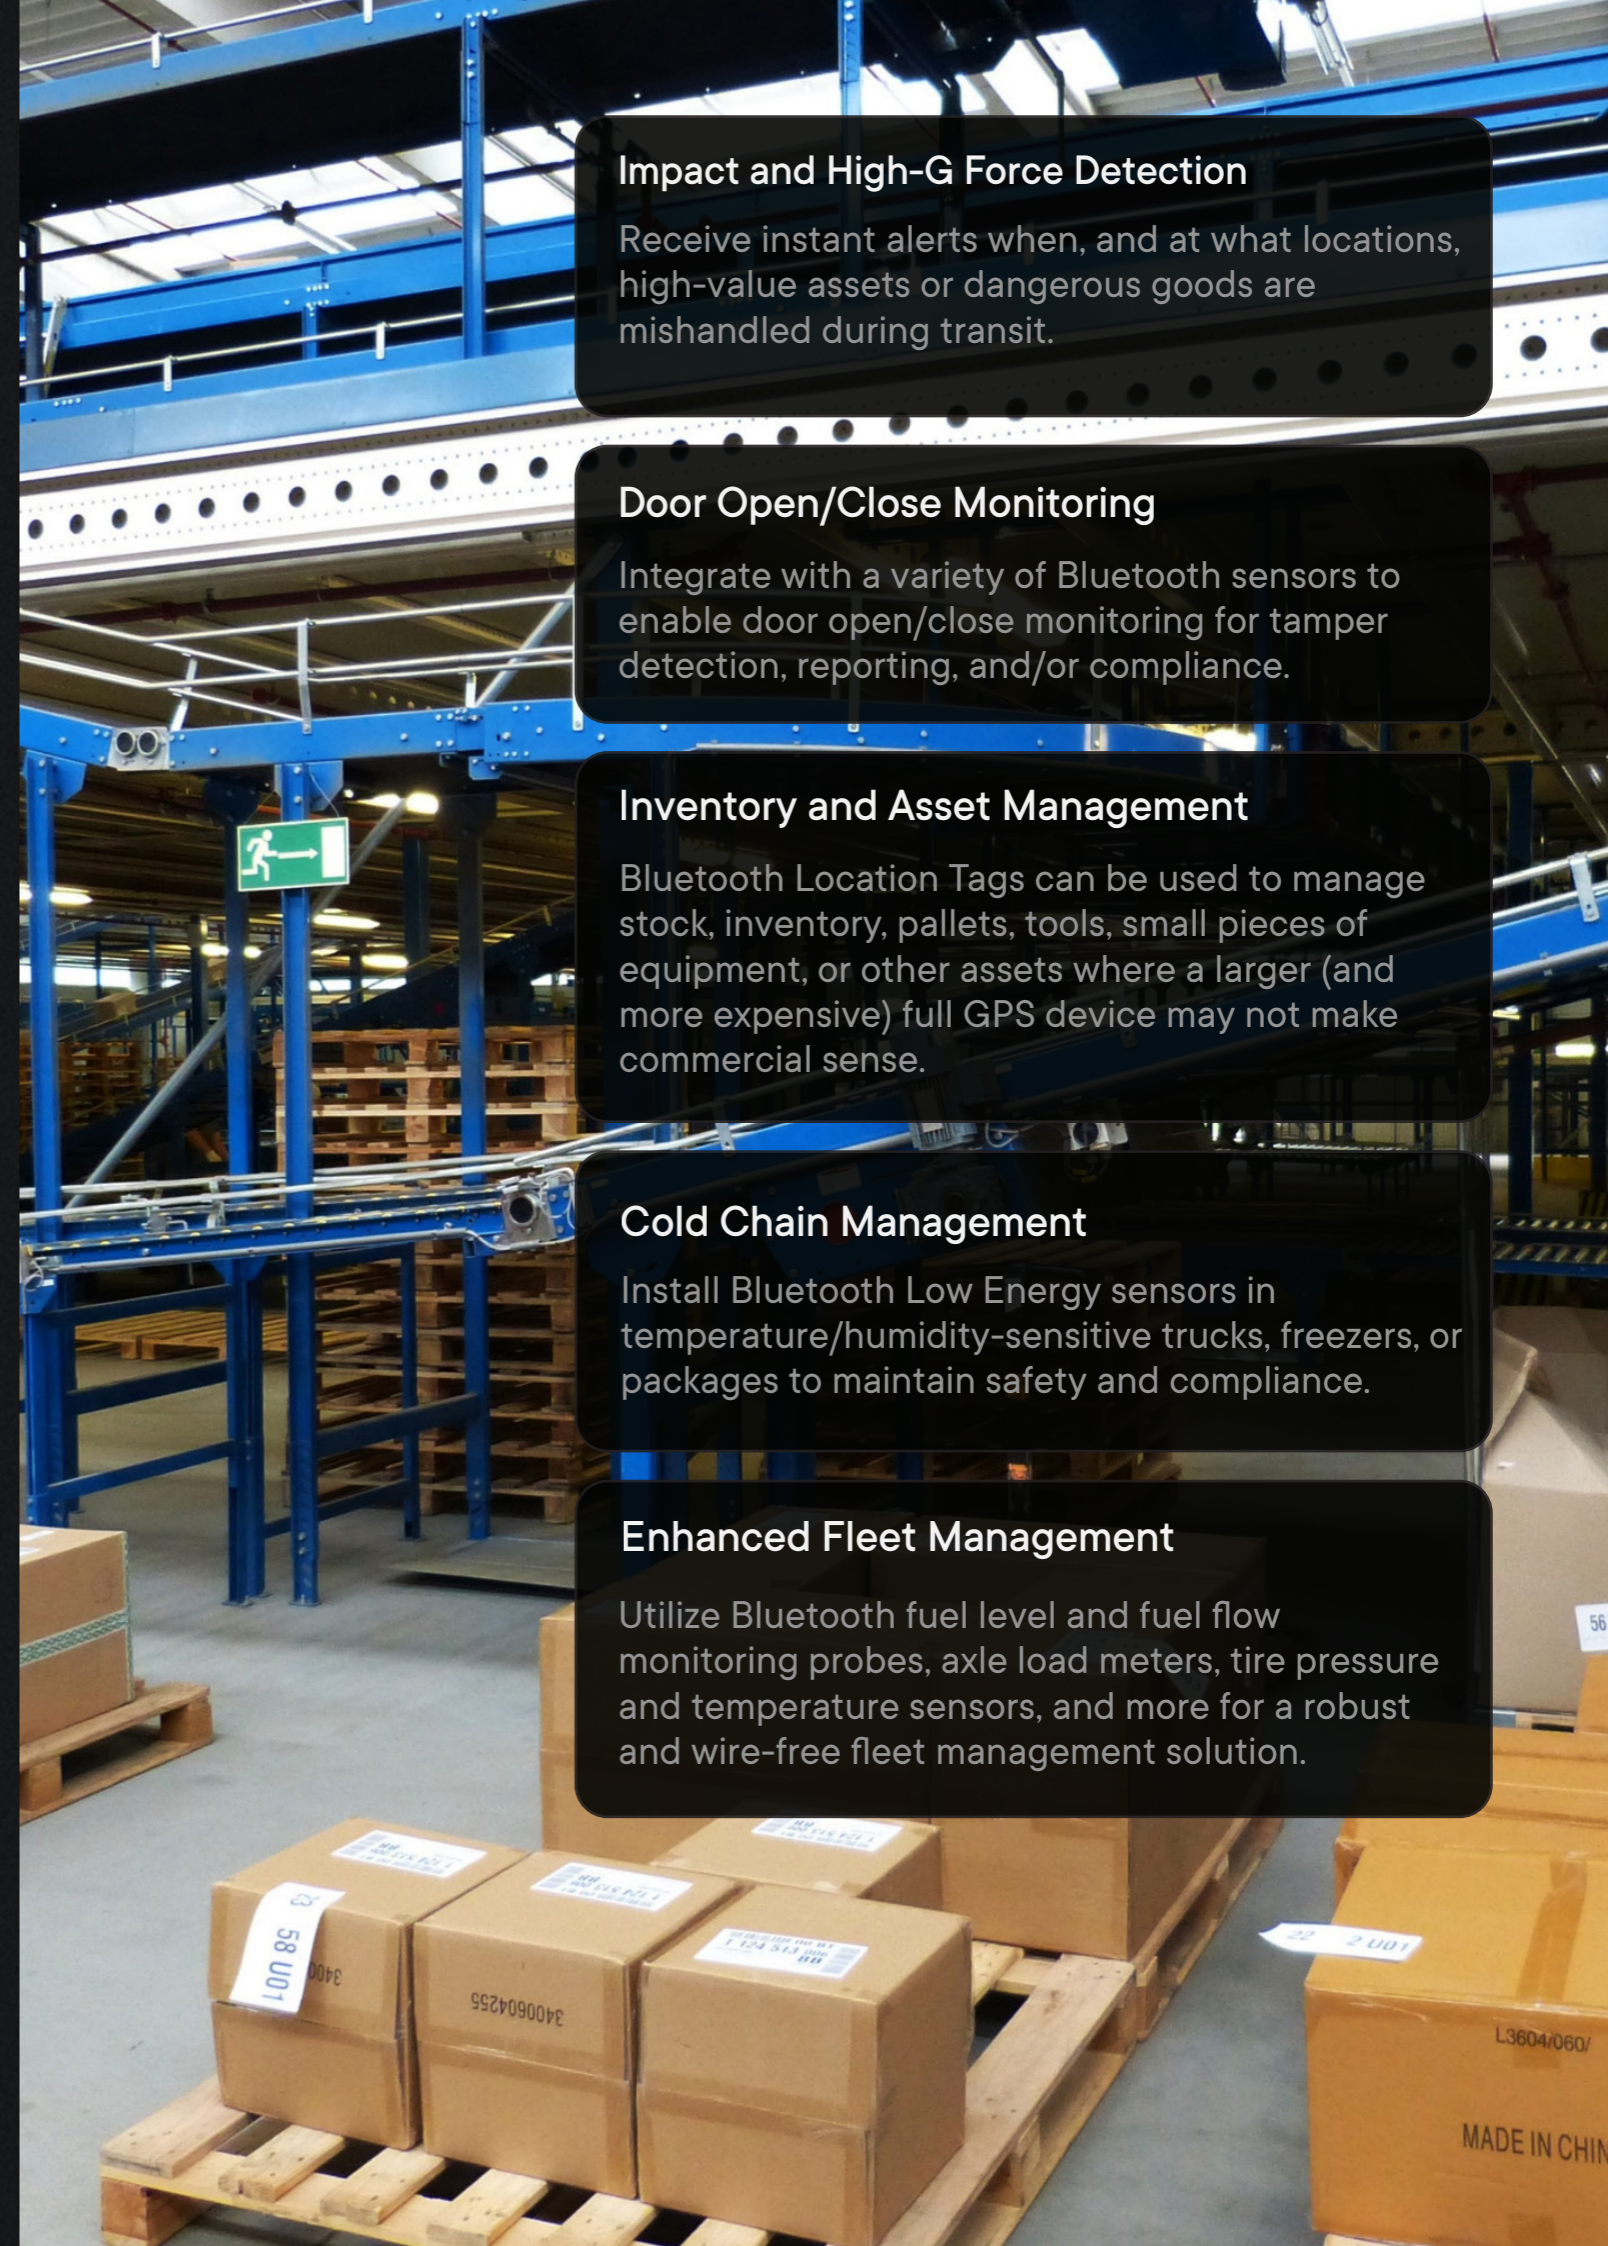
Impact and High-G Force Detection

Receive instant alerts when, and at what locations, high-value assets or dangerous goods are mishandled during transit.

Door Open/Close Monitoring

Integrate with a variety of Bluetooth sensors to enable door open/close monitoring for tamper detection, reporting, and/or compliance.

Inventory and Asset Management

Bluetooth Location Tags can be used to manage stock, inventory, pallets, tools, small pieces of equipment, or other assets where a larger (and more expensive) full GPS device may not make commercial sense.

Cold Chain Management

Install Bluetooth Low Energy sensors in temperature/humidity-sensitive trucks, freezers, or packages to maintain safety and compliance.

Enhanced Fleet Management

Utilize Bluetooth fuel level and fuel flow monitoring probes, axle load meters, tire pressure and temperature sensors, and more for a robust and wire-free fleet management solution.

58 U01

3400

340060425

L3604/060/

MADE IN CHIN